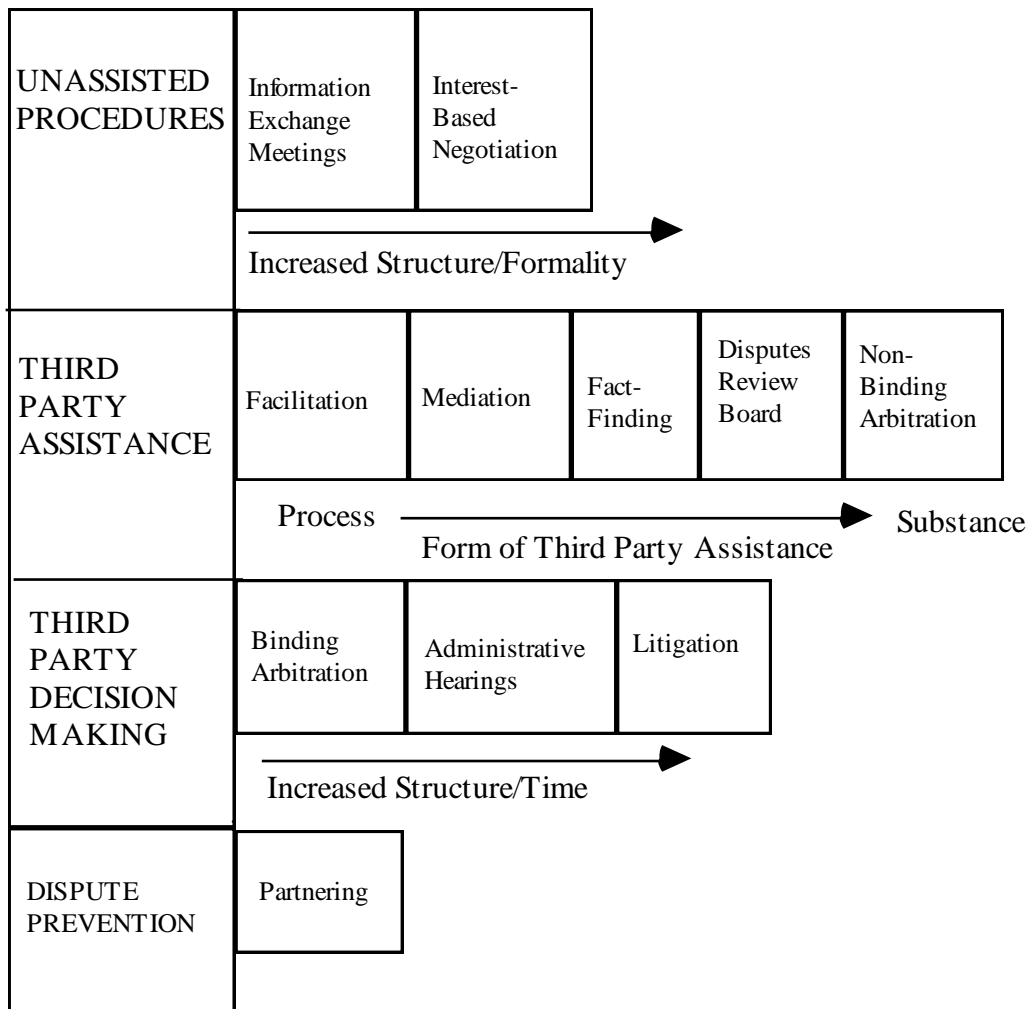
UNASSISTED PROCEDURES

Information Exchange Meetings

Interest-Based Negotiation

Increased Structure/Formality

THIRD PARTY ASSISTANCE

Facilitation

Mediation

Fact-Finding

Disputes Review Board

Non-Binding Arbitration

Process

Substance

Form of Third Party Assistance

THIRD PARTY DECISION MAKING

Binding Arbitration

Administrative Hearings

Litigation

Increased Structure/Time

DISPUTE PREVENTION

Partnering